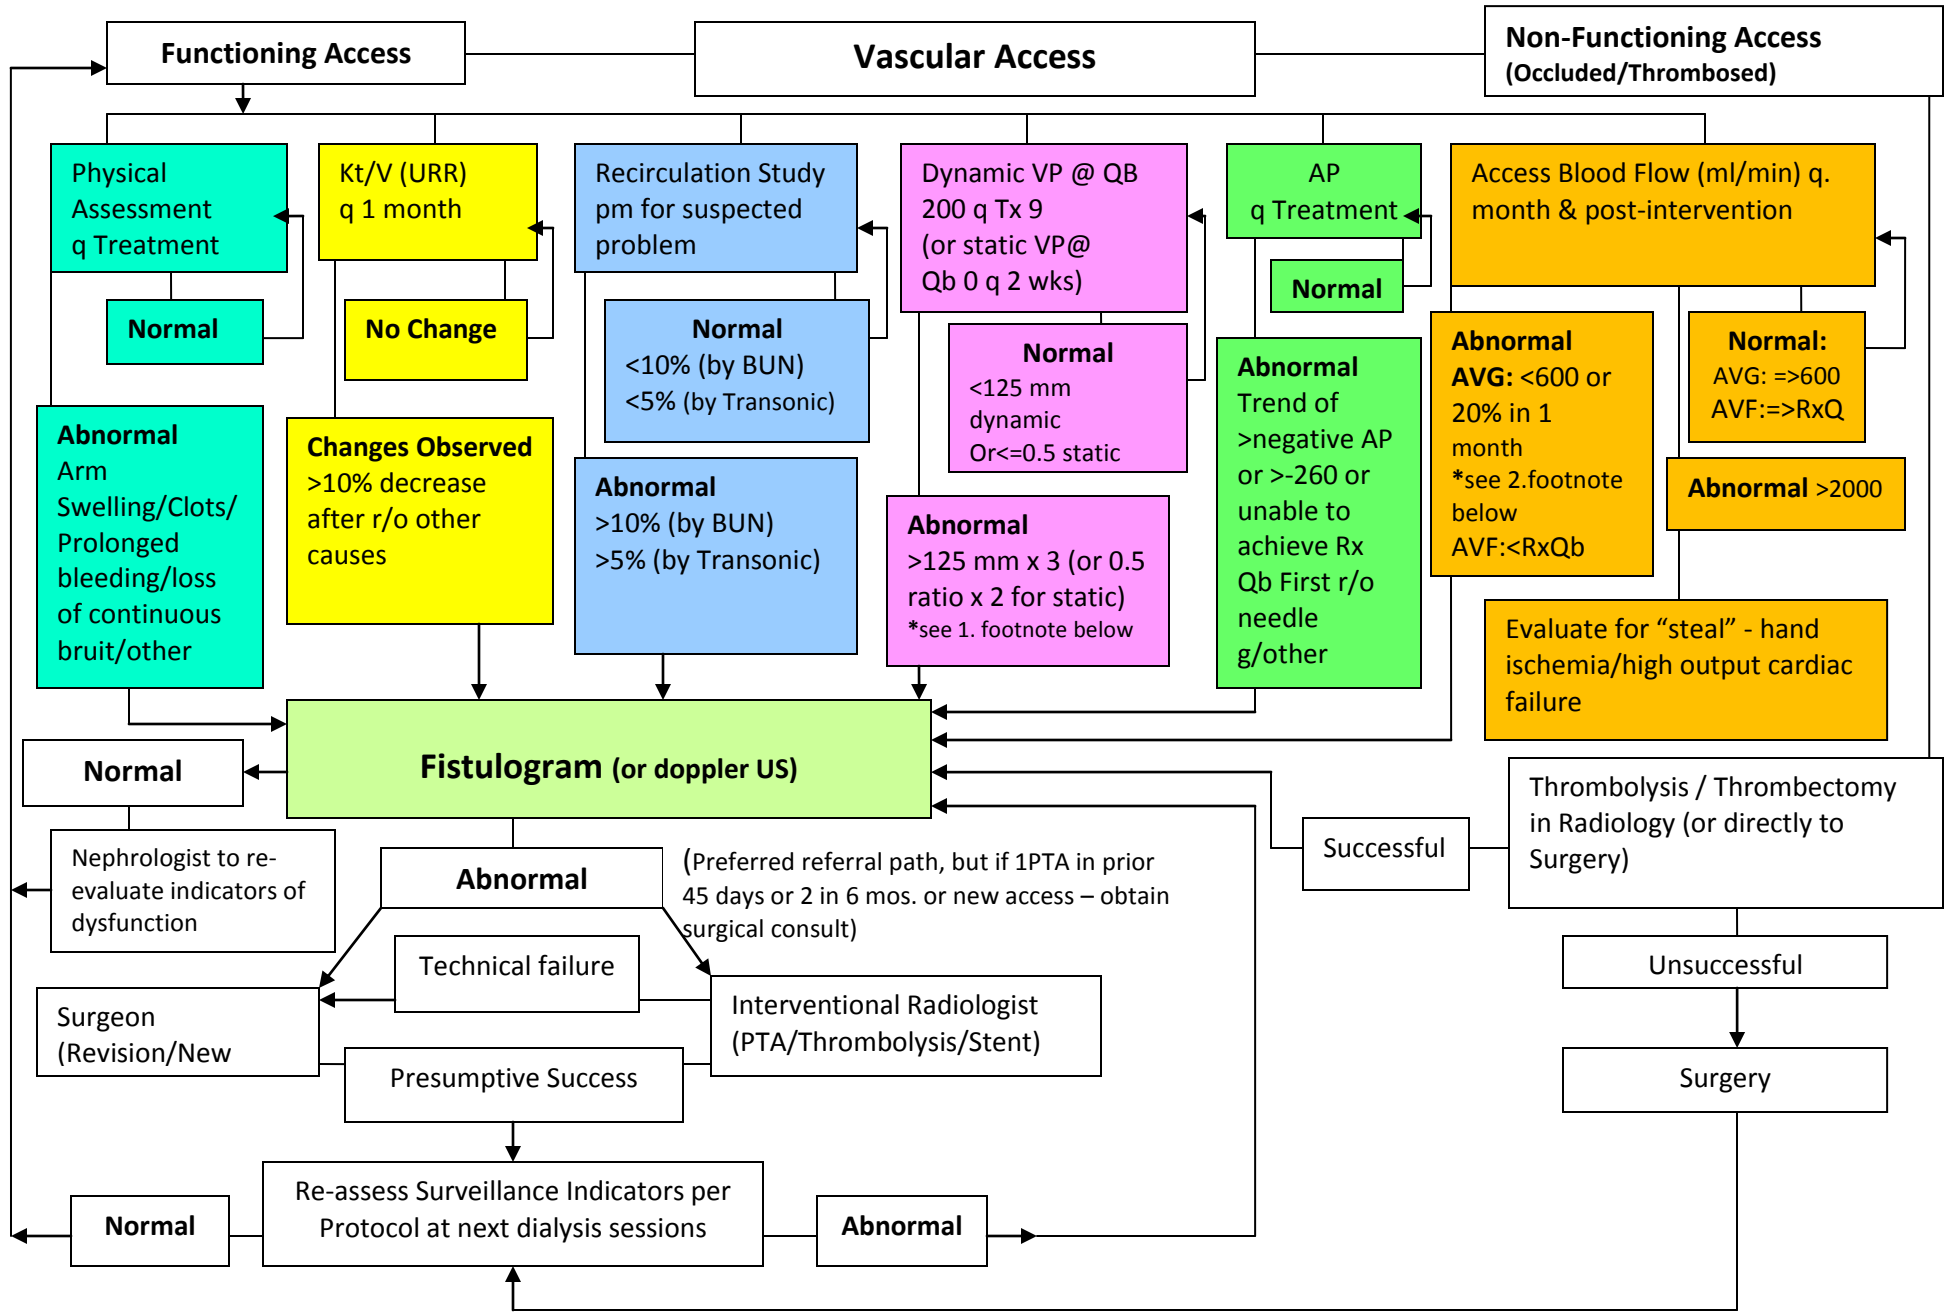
Functioning Access

Vascular Access

Non-Functioning Access
(Occluded/Thrombosed)

Physical Assessment q Treatment

Normal

Abnormal
Arm Swelling/Clots/ Prolonged bleeding/loss of continuous bruit/other

Kt/V (URR) q 1 month

No Change

Changes Observed
>10% decrease after r/o other causes

Recirculation Study pm for suspected problem

Normal
<10% (by BUN)
<5% (by Transonic)

Abnormal
>10% (by BUN)
>5% (by Transonic)

Dynamic VP @ QB 200 q Tx 9 (or static VP@ Qb 0 q 2 wks)

Normal
<125 mm dynamic
Or<=0.5 static

Abnormal
>125 mm x 3 (or 0.5 ratio x 2 for static)
*see 1. footnote below

AP
q Treatment

Normal

Abnormal
Trend of >negative AP or >-260 or unable to achieve Rx Qb First r/o needle g/other

Access Blood Flow (ml/min) q. month & post-intervention

Abnormal
AVG: <600 or 20% in 1 month
*see 2.footnote below
AVF:<RxQb

Normal:
AVG: =>600
AVF:=>RxQ

Abnormal >2000

Evaluate for “steal” - hand ischemia/high output cardiac failure

Normal

Fistulogram (or doppler US)

Nephrologist to re-evaluate indicators of dysfunction

Abnormal

(Preferred referral path, but if 1PTA in prior 45 days or 2 in 6 mos. or new access – obtain surgical consult)

Successful

Thrombolysis / Thrombectomy in Radiology (or directly to Surgery)

Technical failure

Surgeon (Revision/New

Interventional Radiologist (PTA/Thrombolysis/Stent)

Presumptive Success

Unsuccessful

Surgery

Normal

Re-assess Surveillance Indicators per Protocol at next dialysis sessions

Abnormal